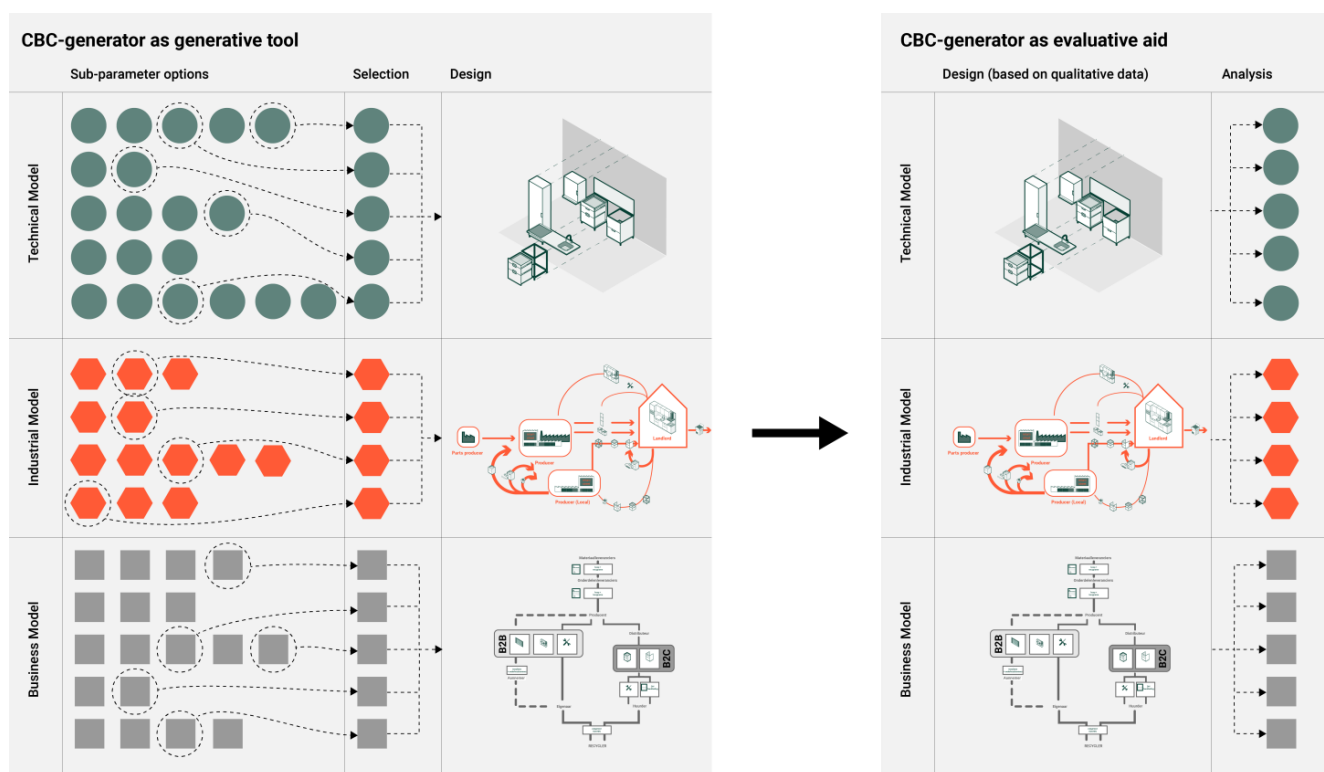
CBC-generator as generative tool

Sub-parameter options

Selection

Design

Technical Model

Industrial Model

Parts producer

Producer

Landlord

Producer (Local)

Business Model

B2B

B2C

CBC-generator as evaluative aid

Design (based on qualitative data)

Analysis

Technical Model

Industrial Model

Parts producer

Producer

Landlord

Producer (Local)

Business Model

B2B

B2C